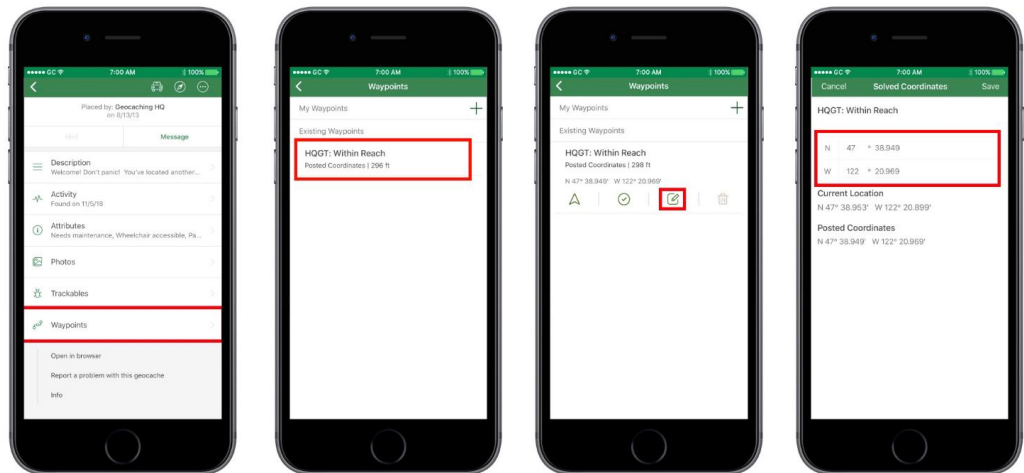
●●●●● GC 7:00 AM 100%

Placed by: Geocaching HQ
on 8/13/13

Hint
Message

Description
Welcome! Don't panic! You've located another...

Activity
Found on 11/5/18

Attributes
Needs maintenance, Wheelchair accessible, Pa...

Photos

Trackables

Waypoints

Open in browser

Report a problem with this geocache

Info

●●●●● GC 7:00 AM 100%

Waypoints

My Waypoints

Existing Waypoints

HQGT: Within Reach
Posted Coordinates | 296 ft

●●●●● GC 7:00 AM 100%

Waypoints

My Waypoints

Existing Waypoints

HQGT: Within Reach
Posted Coordinates | 298 ft

N 47° 38.949' W 122° 20.969'

●●●●● GC 7:00 AM 100%

Cancel Solved Coordinates Save

HQGT: Within Reach

N 47 ° 38.949

W 122 ° 20.969

Current Location
N 47° 38.953' W 122° 20.899'

Posted Coordinates
N 47° 38.949' W 122° 20.969'